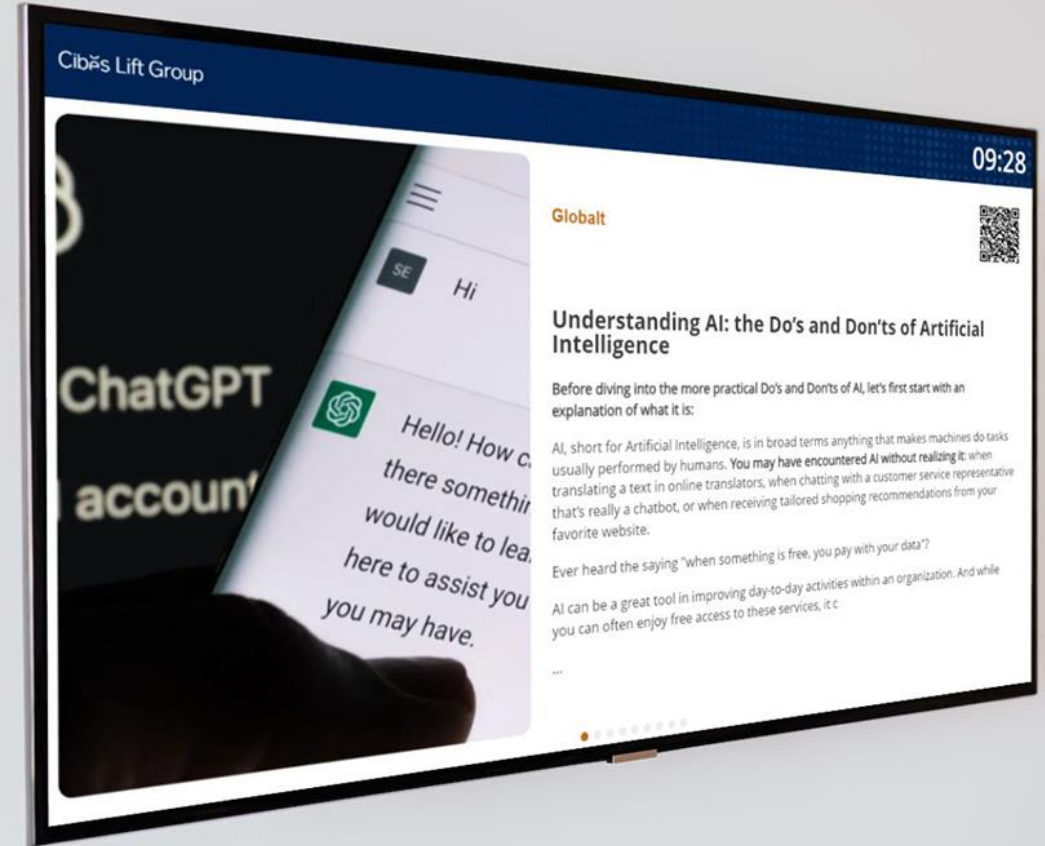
Cibes Lift Group

09:28

ChatGPT

account

SE Hi

Hello! How c
there somethi
would like to lea
here to assist you
you may have.

Globalt

Understanding AI: the Do's and Don'ts of Artificial Intelligence

Before diving into the more practical Do's and Don'ts of AI, let's first start with an explanation of what it is:

AI, short for Artificial Intelligence, is in broad terms anything that makes machines do tasks usually performed by humans. You may have encountered AI without realizing it: when translating a text in online translators, when chatting with a customer service representative that's really a chatbot, or when receiving tailored shopping recommendations from your favorite website.

Ever heard the saying "when something is free, you pay with your data"?

AI can be a great tool in improving day-to-day activities within an organization. And while you can often enjoy free access to these services, it c

...